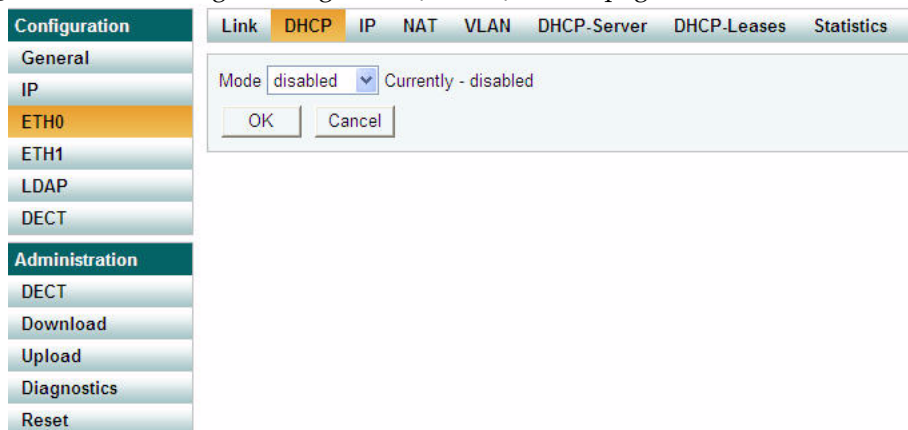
Configuration
General
IP
ETH0
ETH1
LDAP
DECT
Administration
DECT
Download
Upload
Diagnostics
Reset

Link DHCP IP NAT VLAN DHCP-Server DHCP-Leases Statistics

Mode disabled Currently - disabled

OK Cancel